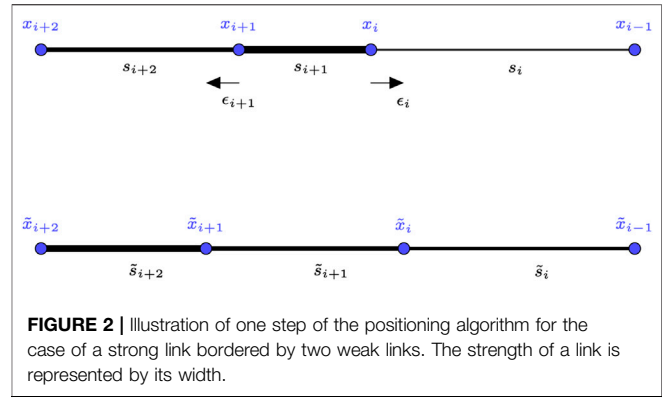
$x_{i+2}$ $x_{i+1}$ $x_i$ $x_{i-1}$

$s_{i+2}$ $s_{i+1}$ $s_i$

$\epsilon_{i+1}$ $\epsilon_i$

$\tilde{x}_{i+2}$ $\tilde{x}_{i+1}$ $\tilde{x}_i$ $\tilde{x}_{i-1}$

$\tilde{s}_{i+2}$ $\tilde{s}_{i+1}$ $\tilde{s}_i$

**FIGURE 2 |** Illustration of one step of the positioning algorithm for the case of a strong link bordered by two weak links. The strength of a link is represented by its width.